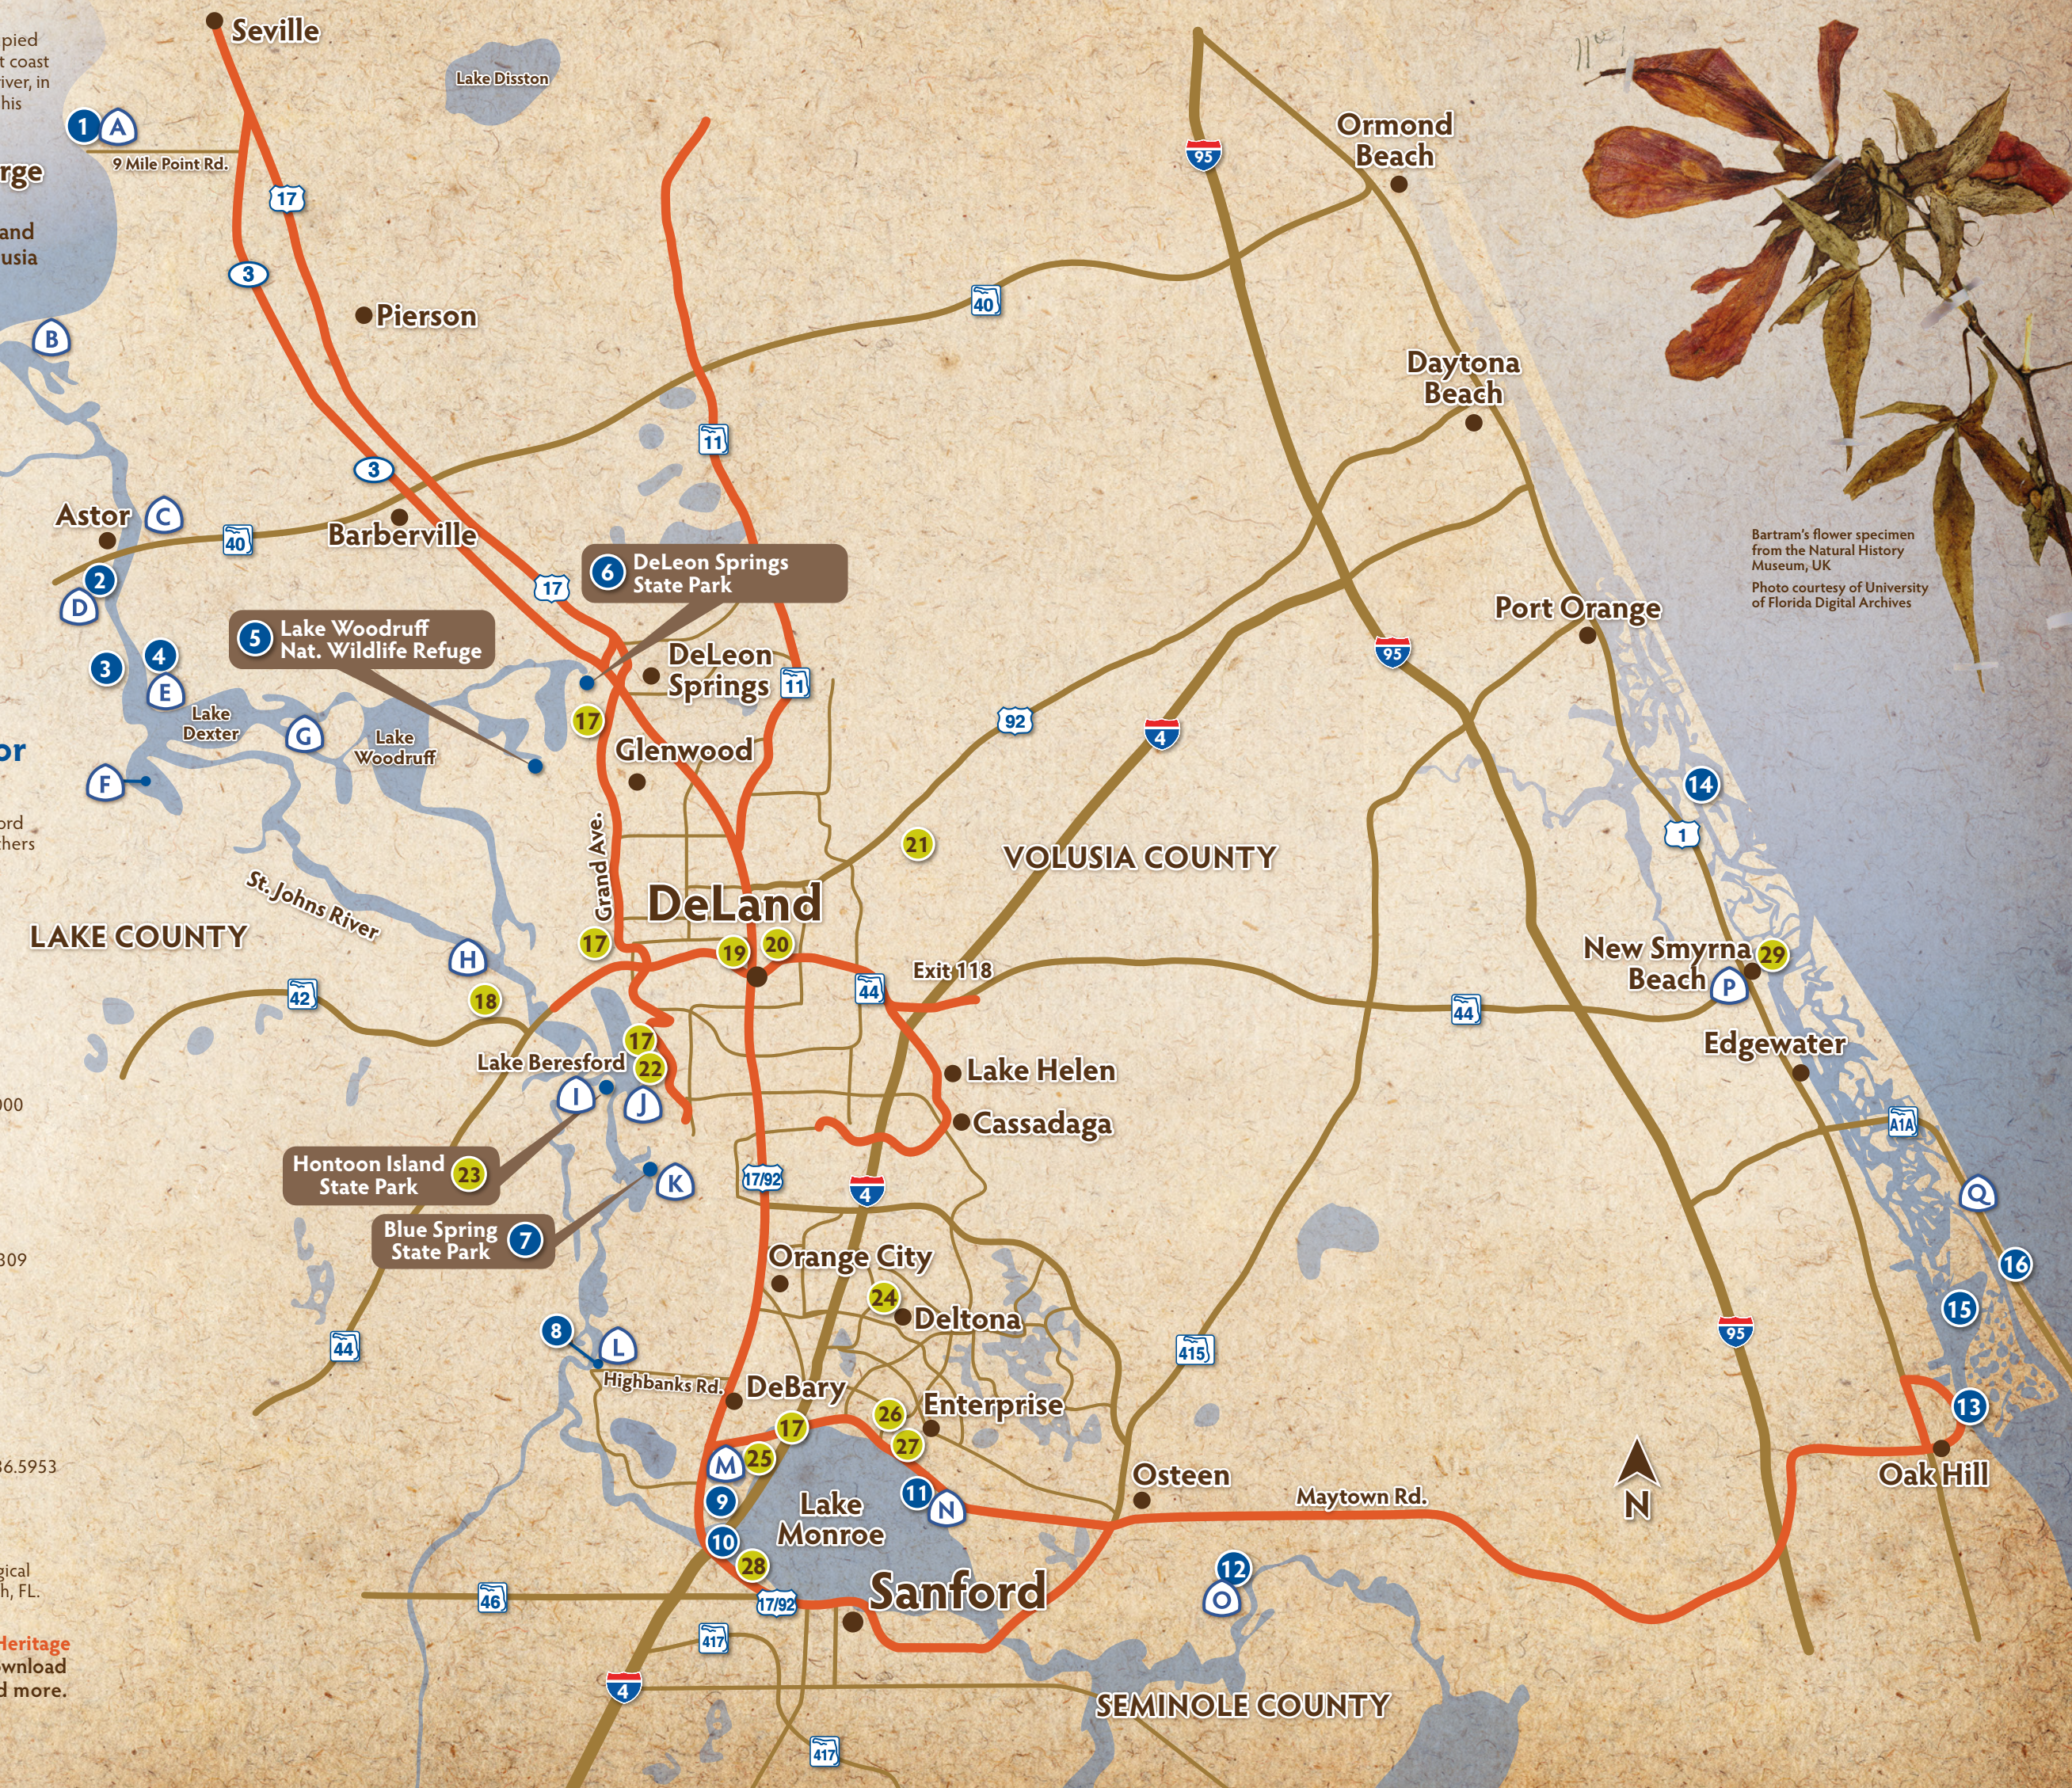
pied
t coast
iver, in
his

rge

and
usia

or

ord
hers

00

309

36.5953

gical
h, FL.

Heritage
wnload
d more.

Seville
Lake Disston
1 A
9 Mile Point Rd.
17
3
Pierson
B
3
Astor C
40
Barberville
2
D
17
6 DeLeon Springs State Park
5 Lake Woodruff Nat. Wildlife Refuge
4
3
E
Lake Dexter
G
Lake Woodruff
DeLeon Springs
11
17
Glenwood
F
11
40
St. Johns River
LAKE COUNTY
H
Grand Ave.
17
DeLand
19
20
21
18
42
17
Lake Beresford
22
I
J
Hontoon Island State Park 23
Blue Spring State Park 7
K
8
L
44
Highbanks Rd.
DeBary
M
25
17
9
10
28
46
417
17/92
Lake Monroe
Sanford
11
N
12
O
SEMINOLE COUNTY
417
4
4
17/92
Orange City
24
Deltona
26
Enterprise
27
Osteen
415
Maytown Rd.
Exit 118
44
Lake Helen
Cassadaga
VOLUSIA COUNTY
92
4
95
Ormond Beach
Daytona Beach
Port Orange
95
14
1
New Smyrna Beach P 29
44
Edgewater
A1A
Q
16
15
95
13
Oak Hill
N

Bartram's flower specimen from the Natural History Museum, UK
Photo courtesy of University of Florida Digital Archives